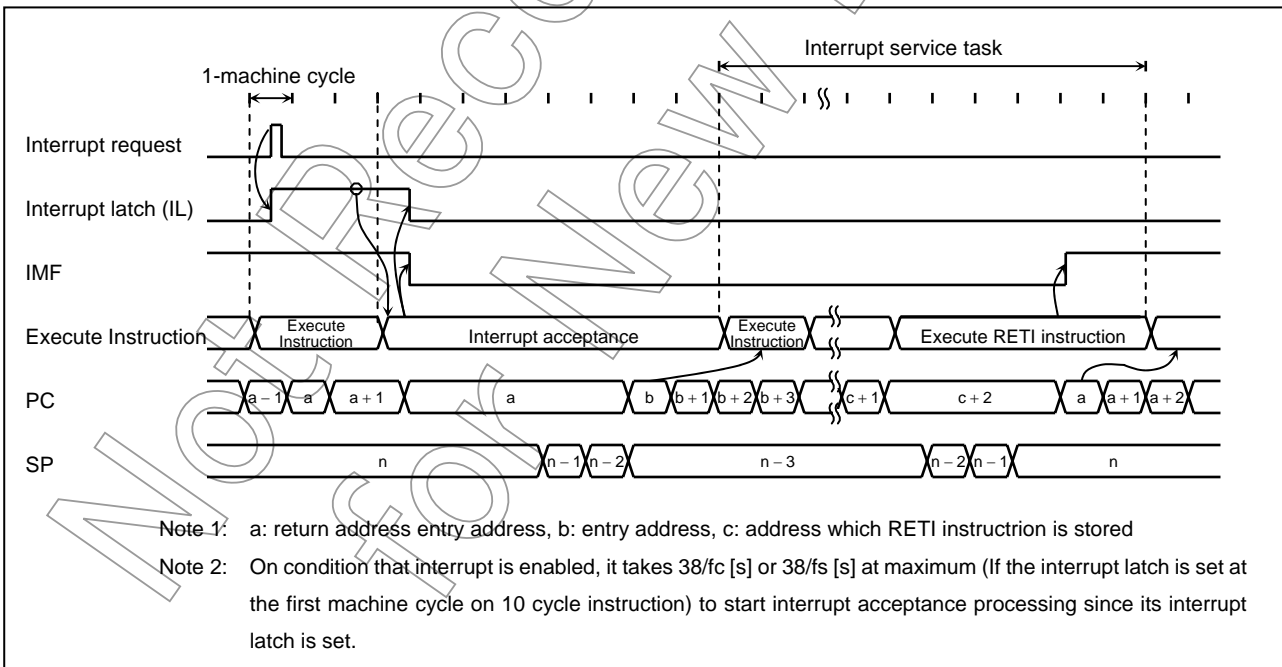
Interrupt service task

1-machine cycle

Interrupt request

Interrupt latch (IL)

IMF

Execute Instruction

Execute Instruction

Interrupt acceptance

Execute Instruction

Execute RETI instruction

PC

a − 1 | a | a + 1 | a | b | b + 1 | b + 2 | b + 3 | c + 1 | c + 2 | a | a + 1 | a + 2

SP

n | n − 1 | n − 2 | n − 3 | n − 2 | n − 1 | n

Note 1: a: return address entry address, b: entry address, c: address which RETI instructrion is stored

Note 2: On condition that interrupt is enabled, it takes 38/fc [s] or 38/fs [s] at maximum (If the interrupt latch is set at the first machine cycle on 10 cycle instruction) to start interrupt acceptance processing since its interrupt latch is set.

Not Recommended for New Design